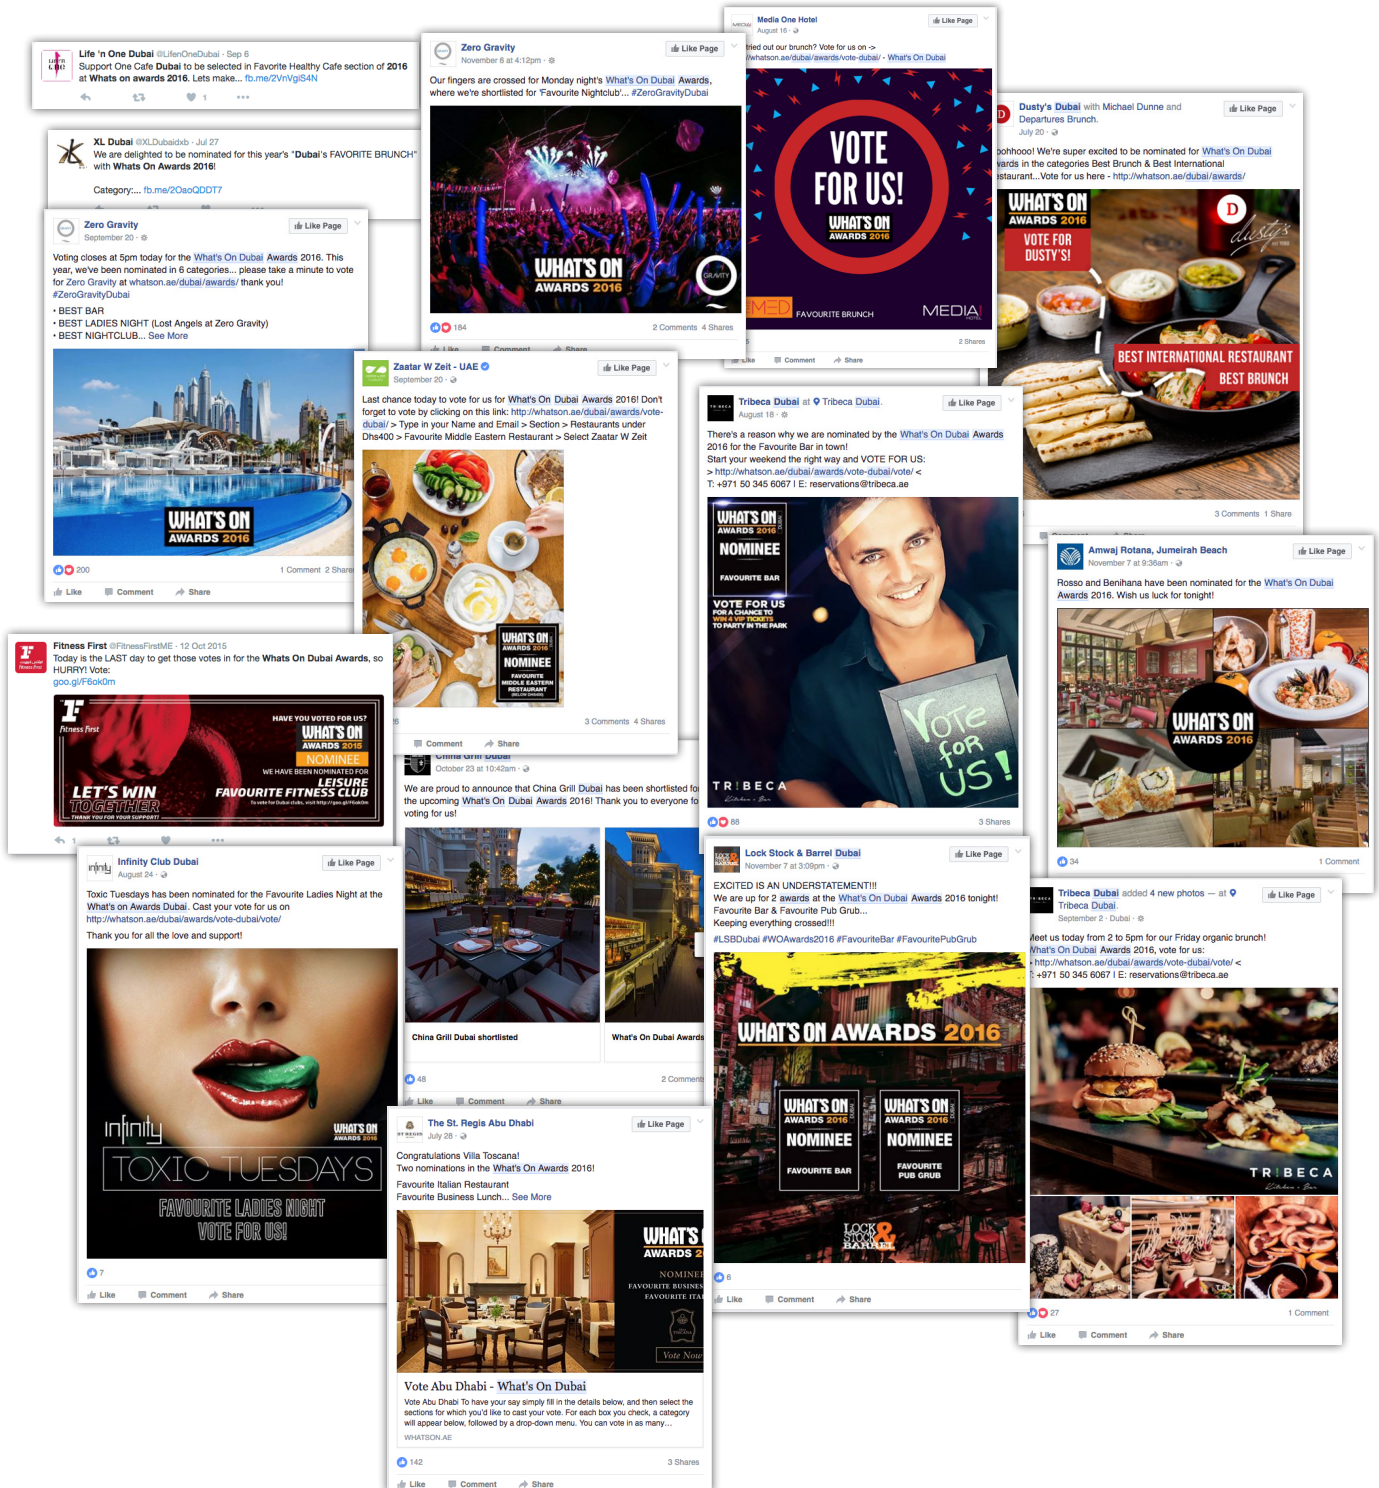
Life 'n One Dubai @LifenOneDubai · Sep 6
Support One Cafe Dubai to be selected in Favorite Healthy Cafe section of 2016 at Whats on awards 2016. Lets make... fb.me/2VnVgiS4N

XL Dubai @XLDubaidxb · Jul 27
We are delighted to be nominated for this year's "Dubai's FAVORITE BRUNCH" with Whats On Awards 2016!
Category:... fb.me/2OaoQDDT7

Zero Gravity
September 20
Like Page
Voting closes at 5pm today for the What's On Dubai Awards 2016. This year, we've been nominated in 6 categories... please take a minute to vote for Zero Gravity at whatson.ae/dubai/awards/ thank you! #ZeroGravityDubai
• BEST BAR
• BEST LADIES NIGHT (Lost Angels at Zero Gravity)
• BEST NIGHTCLUB... See More
WHAT'S ON AWARDS 2016
200 1 Comment 2 Shares
Like Comment Share

Zero Gravity
November 6 at 4:12pm
Like Page
Our fingers are crossed for Monday night's What's On Dubai Awards, where we're shortlisted for 'Favourite Nightclub'... #ZeroGravityDubai
WHAT'S ON AWARDS 2016
GRAVITY
184 2 Comments 4 Shares

Media One Hotel
August 16
Like Page
tried out our brunch? Vote for us on -> whatson.ae/dubai/awards/vote-dubai/ - What's On Dubai
VOTE FOR US!
WHAT'S ON AWARDS 2016
MED FAVOURITE BRUNCH MEDIA
2 Shares

Dusty's Dubai with Michael Dunne and Departures Brunch.
July 20
Like Page
oohhooo! We're super excited to be nominated for What's On Dubai ards in the categories Best Brunch & Best International staurant...Vote for us here - http://whatson.ae/dubai/awards/
WHAT'S ON AWARDS 2016
VOTE FOR DUSTY'S!
D dusty's
BEST INTERNATIONAL RESTAURANT
BEST BRUNCH
3 Comments 1 Share

Zaatar W Zeit - UAE
September 20
Like Page
Last chance today to vote for us for What's On Dubai Awards 2016! Don't forget to vote by clicking on this link: http://whatson.ae/dubai/awards/vote-dubai/ > Type in your Name and Email > Section > Restaurants under Dhs400 > Favourite Middle Eastern Restaurant > Select Zaatar W Zeit
WHAT'S ON AWARDS 2016
NOMINEE
FAVOURITE MIDDLE EASTERN RESTAURANT
3 Comments 4 Shares
Comment Share

Tribeca Dubai at Tribeca Dubai.
August 18
Like Page
There's a reason why we are nominated by the What's On Dubai Awards 2016 for the Favourite Bar in town!
Start your weekend the right way and VOTE FOR US:
> http://whatson.ae/dubai/awards/vote-dubai/vote/ <
T: +971 50 345 6067 I E: reservations@tribeca.ae
WHAT'S ON AWARDS 2016
NOMINEE
FAVOURITE BAR
VOTE FOR US
FOR A CHANCE TO WIN 4 VIP TICKETS TO PARTY IN THE PARK
Vote for US!
TRIBECA
88 3 Shares

Amwaj Rotana, Jumeirah Beach
November 7 at 9:36am
Like Page
Rosso and Benihana have been nominated for the What's On Dubai Awards 2016. Wish us luck for tonight!
WHAT'S ON AWARDS 2016
34 1 Comment

Fitness First @FitnessFirstME · 12 Oct 2015
Today is the LAST day to get those votes in for the Whats On Dubai Awards, so HURRY! Vote:
goo.gl/F6ok0m
Fitness First
HAVE YOU VOTED FOR US?
WHAT'S ON AWARDS 2015
NOMINEE
WE HAVE BEEN NOMINATED FOR
LEISURE
FAVOURITE FITNESS CLUB
LET'S WIN TOGETHER
THANK YOU FOR YOUR SUPPORT!

China Grill Dubai
October 23 at 10:42am
We are proud to announce that China Grill Dubai has been shortlisted for the upcoming What's On Dubai Awards 2016! Thank you to everyone for voting for us!
China Grill Dubai shortlisted
What's On Dubai Awards
48 2 Comments
Like Comment Share

Infinity Club Dubai
August 24
Like Page
Toxic Tuesdays has been nominated for the Favourite Ladies Night at the What's on Awards Dubai. Cast your vote for us on http://whatson.ae/dubai/awards/vote-dubai/vote/
Thank you for all the love and support!
infinity
WHAT'S ON AWARDS 2016
TOXIC TUESDAYS
FAVOURITE LADIES NIGHT
VOTE FOR US!
7
Like Comment Share

The St. Regis Abu Dhabi
July 28
Like Page
Congratulations Villa Toscana!
Two nominations in the What's On Awards 2016!
Favourite Italian Restaurant
Favourite Business Lunch... See More
WHAT'S AWARDS 2
NOMINEE
FAVOURITE BUSINES
FAVOURITE ITA
Vote Now
Vote Abu Dhabi - What's On Dubai
Vote Abu Dhabi To have your say simply fill in the details below, and then select the sections for which you'd like to cast your vote. For each box you check, a category will appear below, followed by a drop-down menu. You can vote in as many...
WHATSON.AE
142 3 Shares
Like Comment Share

Lock Stock & Barrel Dubai
November 7 at 3:09pm
Like Page
EXCITED IS AN UNDERSTATEMENT!!!
We are up for 2 awards at the What's On Dubai Awards 2016 tonight! Favourite Bar & Favourite Pub Grub...
Keeping everything crossed!!!
#LSBDubai #WOAwards2016 #FavouriteBar #FavouritePubGrub
WHAT'S ON AWARDS 2016
WHAT'S ON AWARDS 2016 NOMINEE FAVOURITE BAR
WHAT'S ON AWARDS 2016 NOMINEE FAVOURITE PUB GRUB
LOCK STOCK & BARREL
6
Like Comment Share

Tribeca Dubai added 4 new photos — at Tribeca Dubai.
September 2 · Dubai
Like Page
Meet us today from 2 to 5pm for our Friday organic brunch!
What's On Dubai Awards 2016, vote for us:
http://whatson.ae/dubai/awards/vote-dubai/vote/ <
T: +971 50 345 6067 I E: reservations@tribeca.ae
TRIBECA
27 1 Comment
Like Comment Share